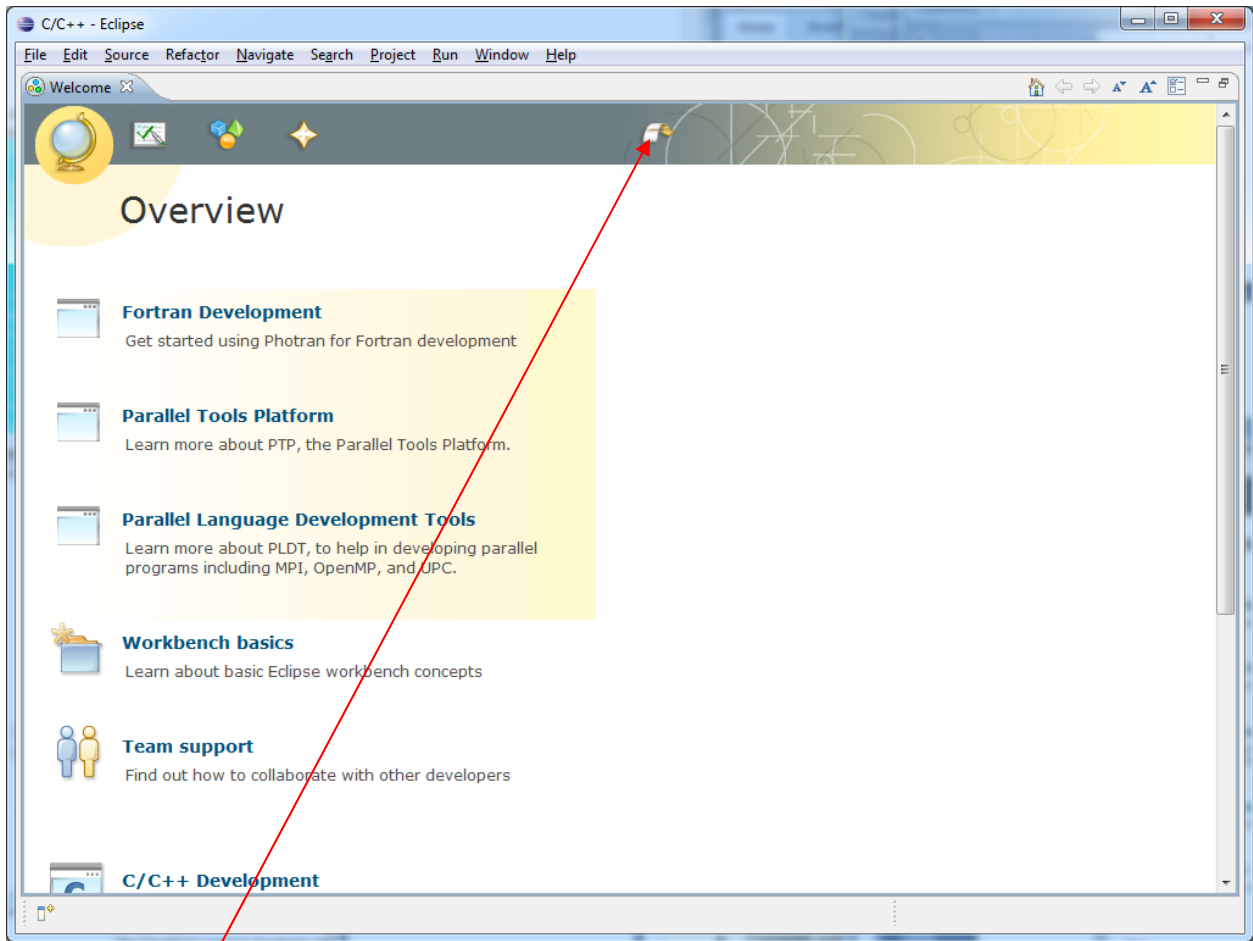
C/C++ - Eclipse

File Edit Source Refactor Navigate Search Project Run Window Help

Welcome

Overview

Fortran Development
Get started using Photran for Fortran development

Parallel Tools Platform
Learn more about PTP, the Parallel Tools Platform.

Parallel Language Development Tools
Learn more about PLDT, to help in developing parallel programs including MPI, OpenMP, and UPC.

Workbench basics
Learn about basic Eclipse workbench concepts

Team support
Find out how to collaborate with other developers

C/C++ Development